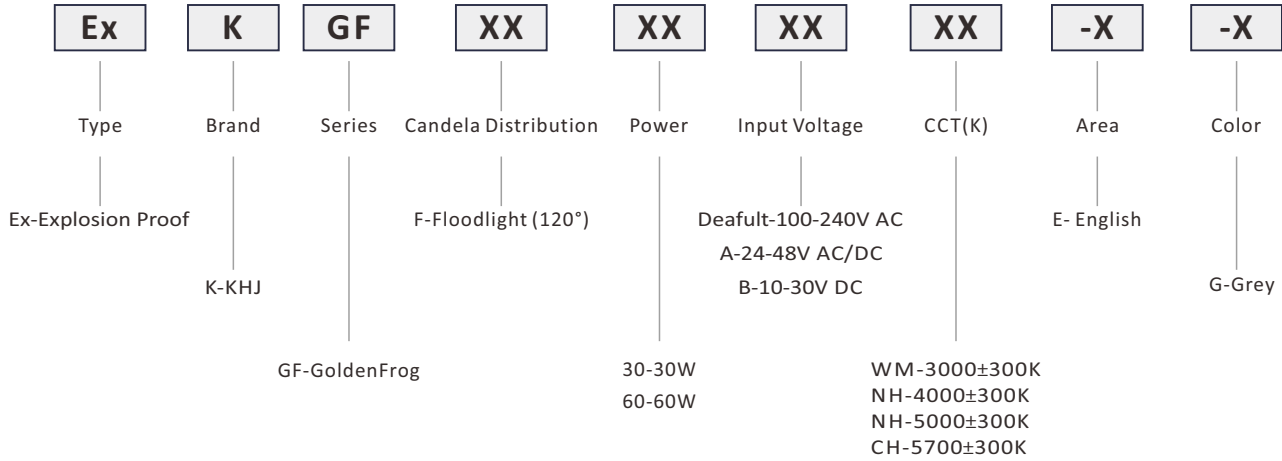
Ex K GF XX XX XX XX -X -X

Type

Brand

Series

Candela Distribution

Power

Input Voltage

CCT(K)

Area

Color

Ex-Explosion Proof

F-Floodlight (120°)

Deafult-100-240V AC
A-24-48V AC/DC
B-10-30V DC

E- English

K-KHJ

G-Grey

GF-GoldenFrog

30-30W
60-60W

WM-3000±300K
NH-4000±300K
NH-5000±300K
CH-5700±300K